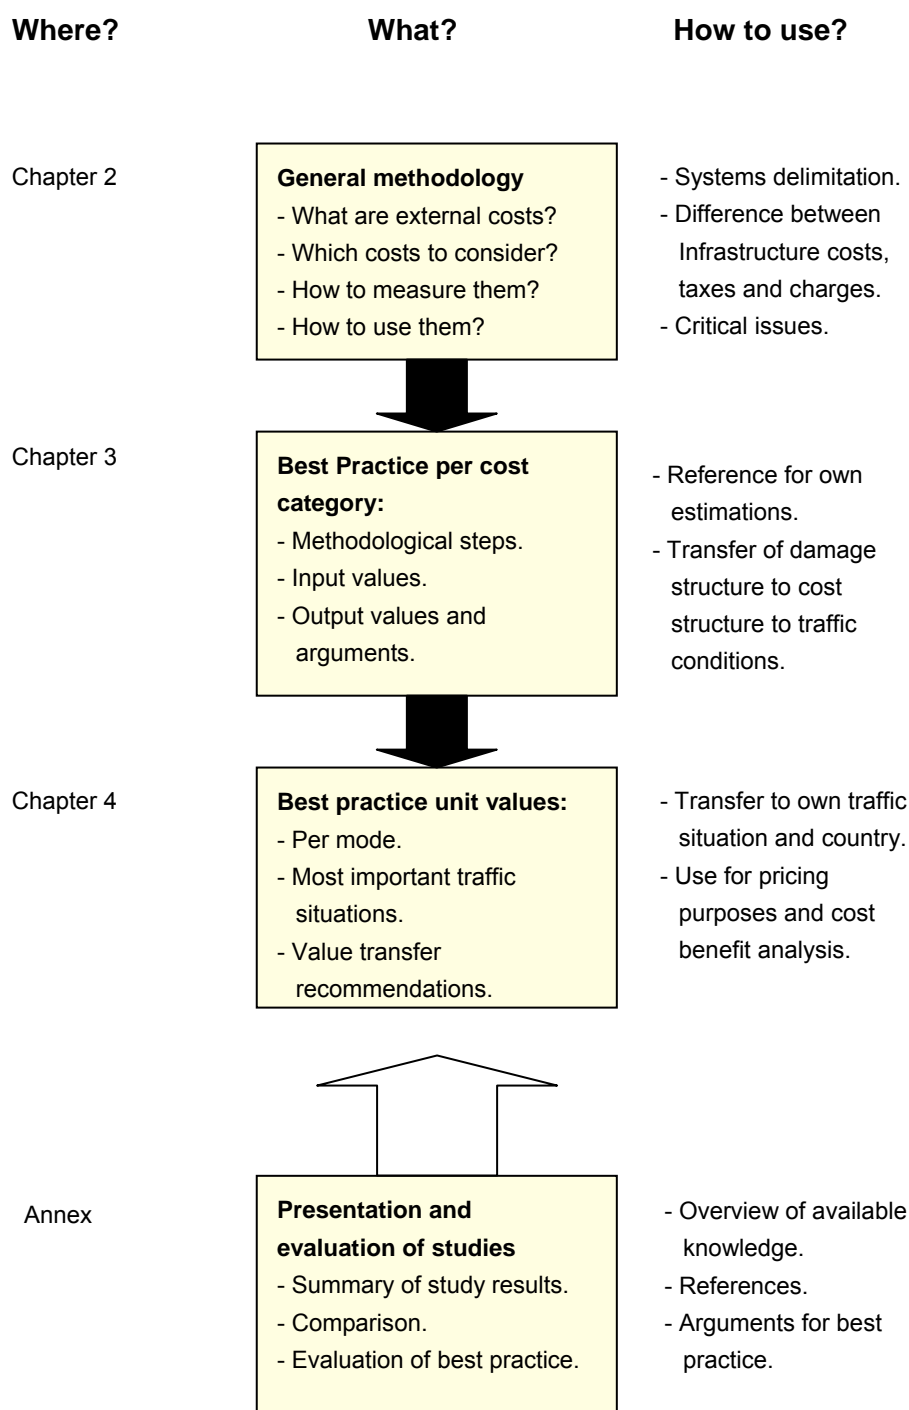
Where?

What?

How to use?

Chapter 2

General methodology
- What are external costs?
- Which costs to consider?
- How to measure them?
- How to use them?

- Systems delimitation.
- Difference between Infrastructure costs, taxes and charges.
- Critical issues.

Chapter 3

Best Practice per cost category:
- Methodological steps.
- Input values.
- Output values and arguments.

- Reference for own estimations.
- Transfer of damage structure to cost structure to traffic conditions.

Chapter 4

Best practice unit values:
- Per mode.
- Most important traffic situations.
- Value transfer recommendations.

- Transfer to own traffic situation and country.
- Use for pricing purposes and cost benefit analysis.

Annex

Presentation and evaluation of studies
- Summary of study results.
- Comparison.
- Evaluation of best practice.

- Overview of available knowledge.
- References.
- Arguments for best practice.